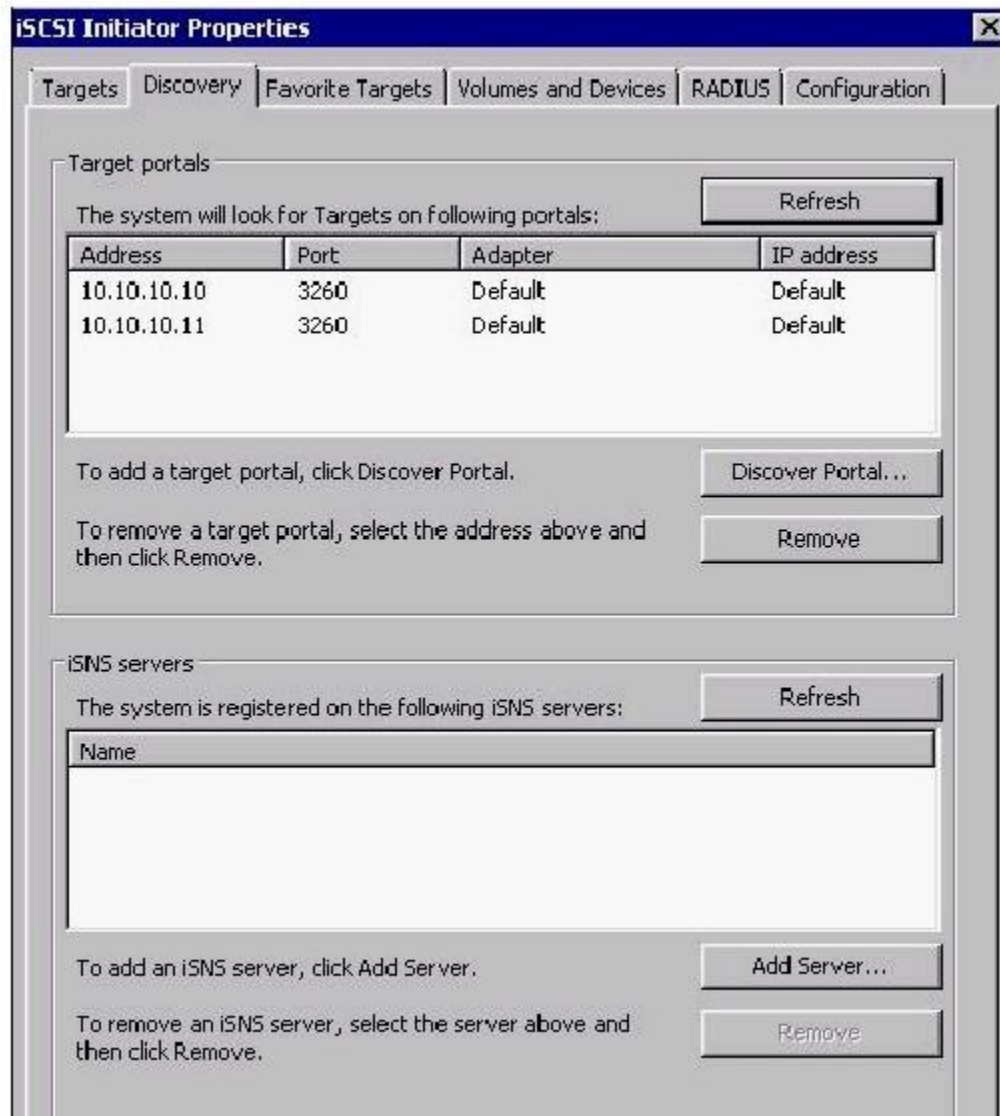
iSCSI Initiator Properties

Targets | Discovery | Favorite Targets | Volumes and Devices | RADIUS | Configuration

Target portals

The system will look for Targets on following portals:

Refresh

| Address | Port | Adapter | IP address |
|---|---|---|---|
| 10.10.10.10 | 3260 | Default | Default |
| 10.10.10.11 | 3260 | Default | Default |

To add a target portal, click Discover Portal.

Discover Portal...

To remove a target portal, select the address above and then click Remove.

Remove

iSNS servers

The system is registered on the following iSNS servers:

Refresh

| Name |
|---|

To add an iSNS server, click Add Server.

Add Server...

To remove an iSNS server, select the server above and then click Remove.

Remove